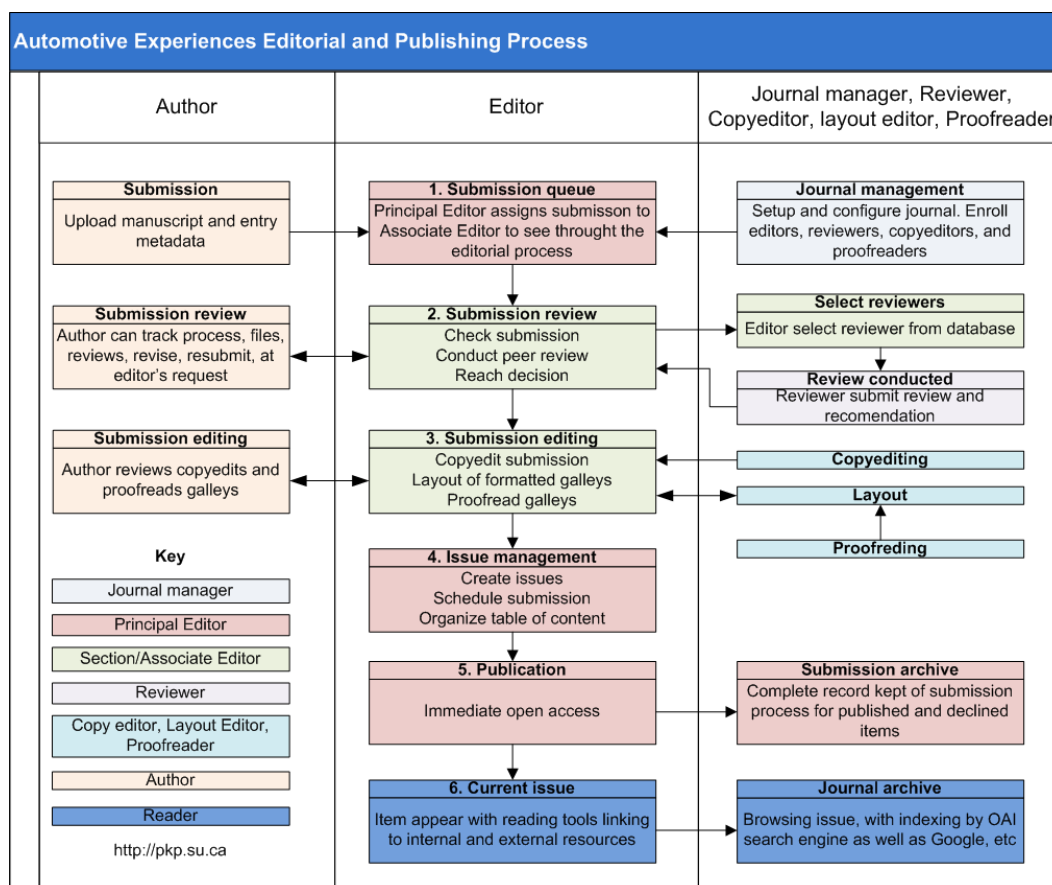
Automotive Experiences Editorial and Publishing Process

| Author | Editor | Journal manager, Reviewer, Copyeditor, layout editor, Proofreader |
|---|---|---|

Submission
Upload manuscript and entry metadata

1. Submission queue
Principal Editor assigns submisson to Associate Editor to see throught the editorial process

Journal management
Setup and configure journal. Enroll editors, reviewers, copyeditors, and proofreaders

Submission review
Author can track process, files, reviews, revise, resubmit, at editor's request

2. Submission review
Check submission
Conduct peer review
Reach decision

Select reviewers
Editor select reviewer from database

Review conducted
Reviewer submit review and recomendation

Submission editing
Author reviews copyedits and proofreads galleys

3. Submission editing
Copyedit submission
Layout of formatted galleys
Proofread galleys

Copyediting

Layout

Proofreding

Key
Journal manager
Principal Editor
Section/Associate Editor
Reviewer
Copy editor, Layout Editor, Proofreader
Author
Reader

http://pkp.su.ca

4. Issue management
Create issues
Schedule submission
Organize table of content

5. Publication
Immediate open access

Submission archive
Complete record kept of submission process for published and declined items

6. Current issue
Item appear with reading tools linking to internal and external resources

Journal archive
Browsing issue, with indexing by OAI search engine as well as Google, etc